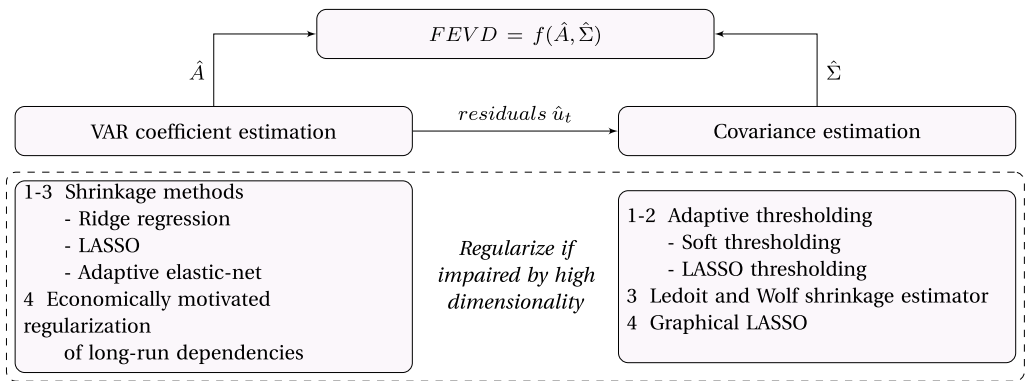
$FEVD = f(\hat{A}, \hat{\Sigma})$

$\hat{A}$

$\hat{\Sigma}$

VAR coefficient estimation

$residuals\ \hat{u}_t$

Covariance estimation

1-3 Shrinkage methods
- Ridge regression
- LASSO
- Adaptive elastic-net
4 Economically motivated regularization of long-run dependencies

*Regularize if impaired by high dimensionality*

1-2 Adaptive thresholding
- Soft thresholding
- LASSO thresholding
3 Ledoit and Wolf shrinkage estimator
4 Graphical LASSO